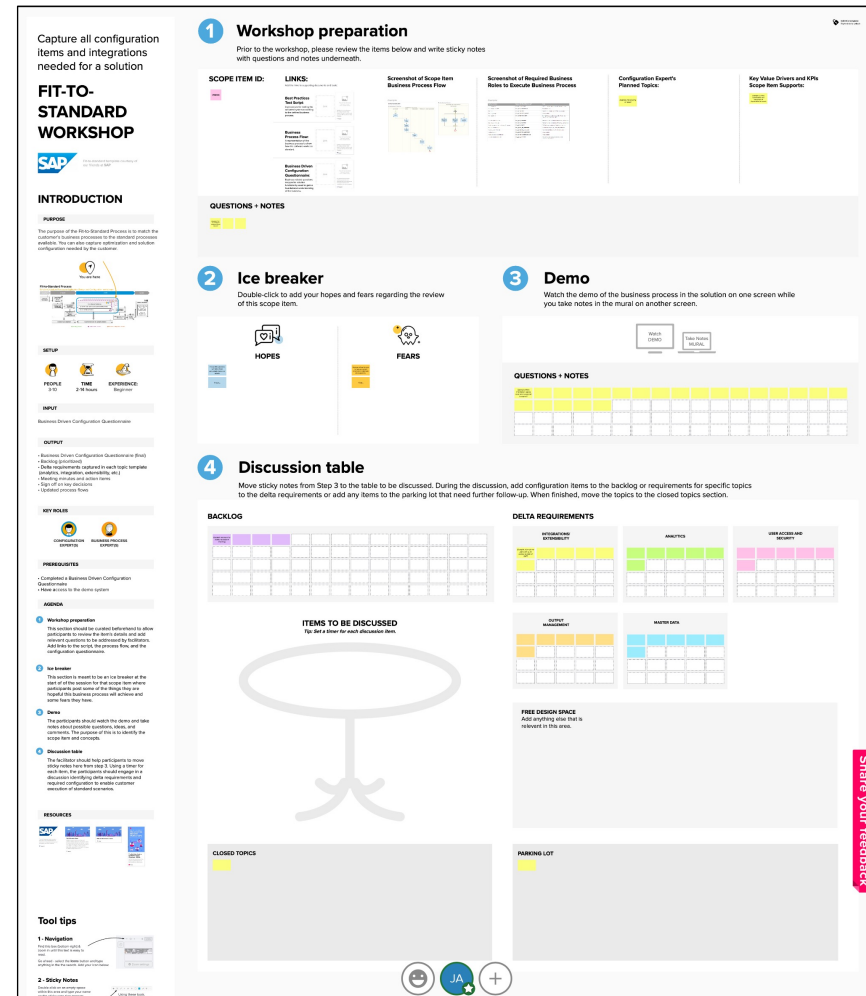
Capture all configuration items and integrations needed for a solution

FIT-TO-STANDARD WORKSHOP

SAP

INTRODUCTION

PURPOSE

The purpose of the Fit-to-Standard Process is to match the customer's business processes to the standard processes available. You can also capture optimization and solution configuration needed by the customer.

You are here

SETUP

PEOPLE 3-10

TIME 2-16 hours

EXPERIENCE: Beginner

INPUT

Business Driven Configuration Questionnaire

OUTPUT

• Business Driven Configuration Questionnaire (final)
• Backlog (prioritized)
• Delta requirements captured in each topic template (analytics, integration, extensibility, etc.)
• Meeting minutes and action items
• Sign off on key decisions
• Updated process flows

KEY ROLES

CONFIGURATION EXPERT(S)

BUSINESS PROCESS EXPERT(S)

PREREQUISITES

• Completed a Business Driven Configuration Questionnaire.
• Have access to the demo system

AGENDA

1 Workshop preparation
This section should be curated beforehand to allow participants to review the item's details and add relevant questions to be addressed by facilitators. Add links to the script, the process flow, and the configuration questionnaire.

2 Ice breaker
This section is meant to be an ice breaker at the start of the session for that scope item where participants post some of the things they are hopeful this business process will achieve and some fears they have.

3 Demo
The participants should watch the demo and take notes about possible questions, ideas, and comments. The purpose of this is to identify the scope item and concepts.

4 Discussion table
The facilitator should help participants to move sticky notes here from step 3. Using a timer for each item, the participants should engage in a discussion identifying delta requirements and required configuration to enable customer execution of standard scenarios.

RESOURCES

Tool tips

1 - Navigation

2 - Sticky Notes

1 Workshop preparation
Prior to the workshop, please review the items below and write sticky notes with questions and notes underneath.

SCOPE ITEM ID:

LINKS:

Best Practices Test Script

Business Process Flow

Business Driven Configuration Questionnaire

Screenshot of Scope Item Business Process Flow

Screenshot of Required Business Roles to Execute Business Process

Configuration Expert's Planned Topics:

Key Value Drivers and KPIs Scope Item Supports:

QUESTIONS + NOTES

2 Ice breaker
Double-click to add your hopes and fears regarding the review of this scope item.

HOPES

FEARS

3 Demo
Watch the demo of the business process in the solution on one screen while you take notes in the mural on another screen.

Watch DEMO

Take Notes MURAL

QUESTIONS + NOTES

4 Discussion table
Move sticky notes from Step 3 to the table to be discussed. During the discussion, add configuration items to the backlog or requirements for specific topics to the delta requirements or add any items to the parking lot that need further follow-up. When finished, move the topics to the closed topics section.

BACKLOG

ITEMS TO BE DISCUSSED
Tip: Set a timer for each discussion item.

DELTA REQUIREMENTS

INTEGRATIONS/ EXTENSIBILITY

ANALYTICS

USER ACCESS AND SECURITY

OUTPUT MANAGEMENT

MASTER DATA

FREE DESIGN SPACE
Add anything else that is relevent in this area.

CLOSED TOPICS

PARKING LOT

Share your feedback

JA